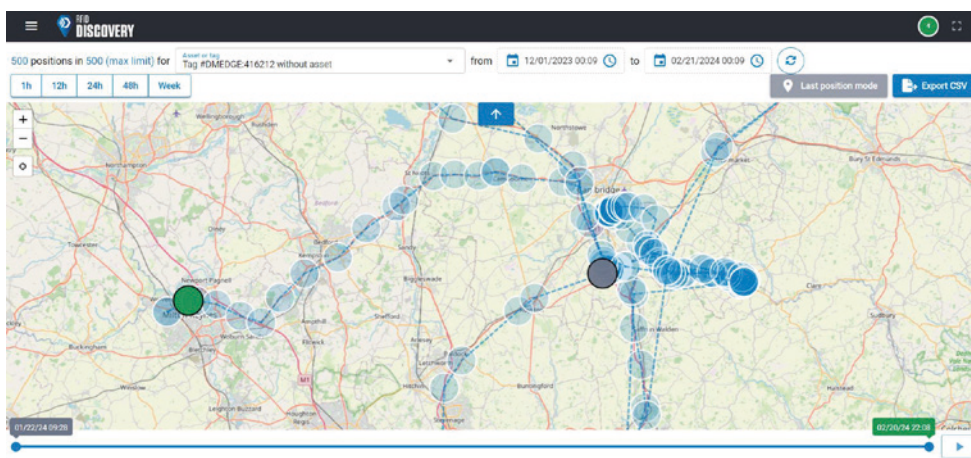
RFID DISCOVERY

500 positions in 500 (max limit) for

Asset or tag
Tag #DMEDGE:416212 without asset

from 12/01/2023 00:09 to 02/21/2024 00:09

1h 12h 24h 48h Week

Last position mode

Export CSV

+
−

Wellingborough
Northampton
St Neots
Bedford
Towcester
Newport Pagnell
Biggleswade
Sandy
Buckingham
Shefford
Hitchin
Letchworth
Stevenage
Leighton Buzzard
Buntingford
Saffron Walden
Bury St Edmunds
Newmarket
Clare
Sudbury
Haverhill
bridge
M1

01/22/24 09:28

02/20/24 22:08